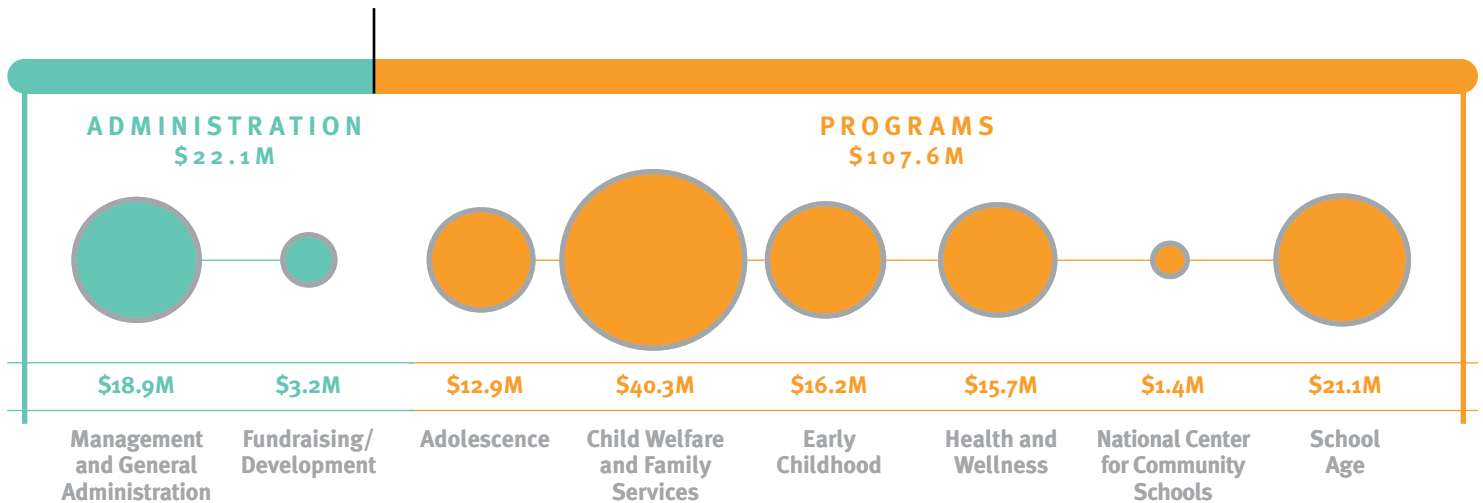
ADMINISTRATION
$22.1M

PROGRAMS
$107.6M

$18.9M
Management and General Administration

$3.2M
Fundraising/ Development

$12.9M
Adolescence

$40.3M
Child Welfare and Family Services

$16.2M
Early Childhood

$15.7M
Health and Wellness

$1.4M
National Center for Community Schools

$21.1M
School Age